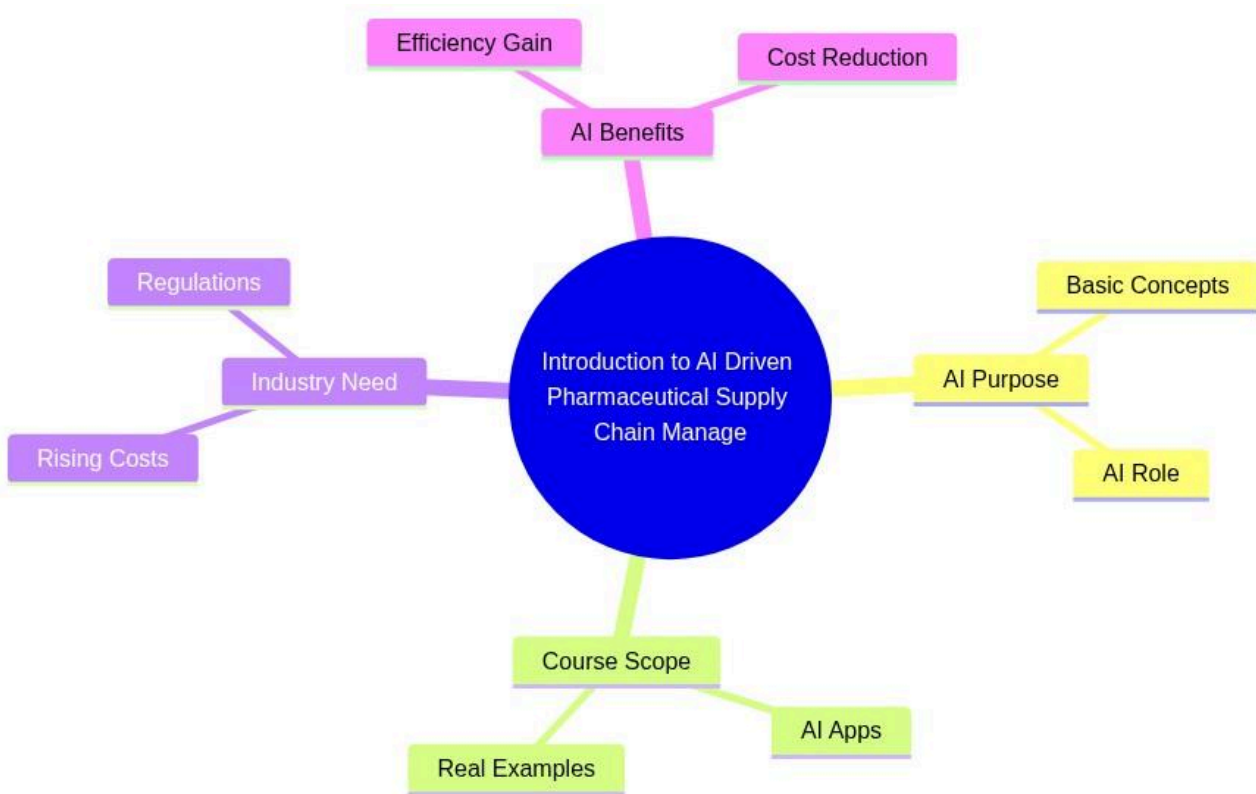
Efficiency Gain

Cost Reduction

AI Benefits

Regulations

Industry Need

Rising Costs

Introduction to AI Driven Pharmaceutical Supply Chain Manage

Basic Concepts

AI Purpose

AI Role

Course Scope

AI Apps

Real Examples